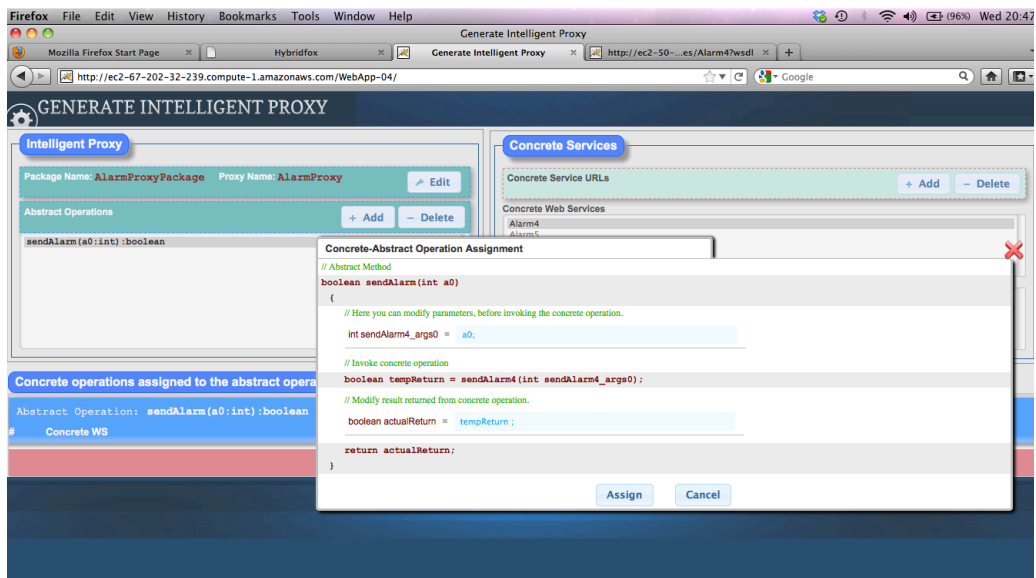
Firefox File Edit View History Bookmarks Tools Window Help

(96%) Wed 20:47

Generate Intelligent Proxy

Mozilla Firefox Start Page × Hybridfox × Generate Intelligent Proxy × http://ec2-50-...es/Alarm4?wsdl × +

http://ec2-67-202-32-239.compute-1.amazonaws.com/WebApp-04/

Google

GENERATE INTELLIGENT PROXY

Intelligent Proxy

Package Name: AlarmProxyPackage Proxy Name: AlarmProxy

Edit

Abstract Operations

+ Add − Delete

sendAlarm(a0:int):boolean

Concrete Services

Concrete Service URLs

+ Add − Delete

Concrete Web Services

Alarm4

Alarm5

Concrete operations assigned to the abstract opera

Abstract Operation: sendAlarm(a0:int):boolean

# Concrete WS

Concrete-Abstract Operation Assignment

// Abstract Method

boolean sendAlarm(int a0)

{

// Here you can modify parameters, before invoking the concrete operation.

int sendAlarm4_args0 = a0;

// Invoke concrete operation

boolean tempReturn = sendAlarm4(int sendAlarm4_args0);

// Modify result returned from concrete operation.

boolean actualReturn = tempReturn ;

return actualReturn;

}

Assign Cancel